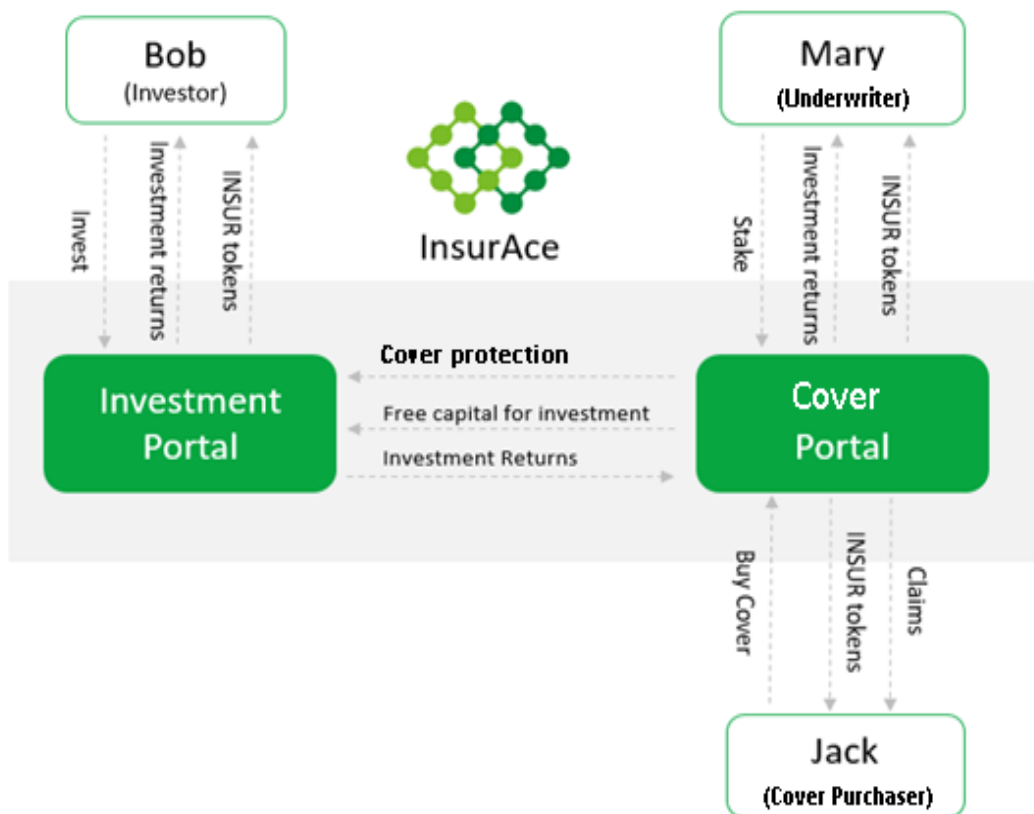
Bob
(Investor)

Mary
(Underwriter)

InsurAce

Invest
Investment returns
INSUR tokens

Stake
Investment returns
INSUR tokens

Cover protection
Free capital for investment
Investment Returns

Investment Portal

Cover Portal

Buy Cover
INSUR tokens
Claims

Jack
(Cover Purchaser)